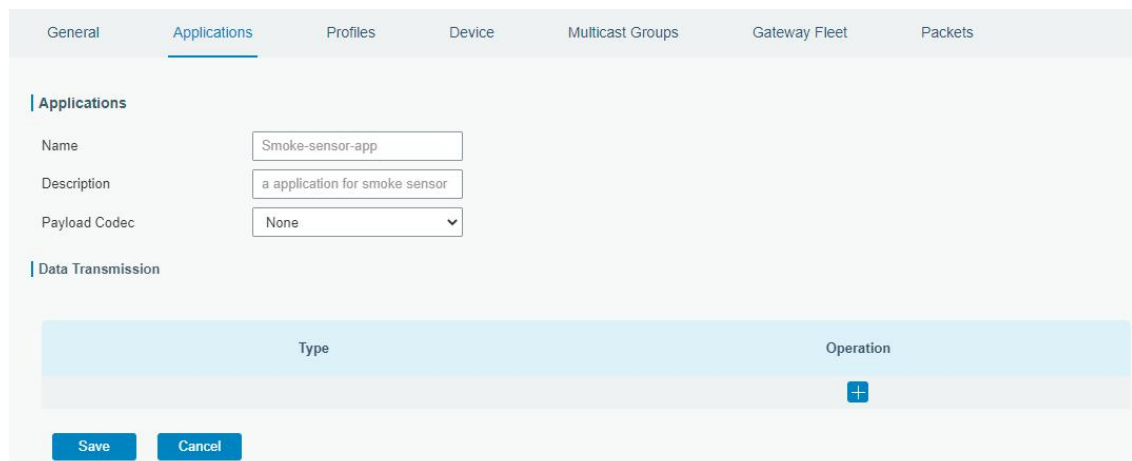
General Applications Profiles Device Multicast Groups Gateway Fleet Packets

Applications

Name Smoke-sensor-app

Description a application for smoke sensor

Payload Codec None

Data Transmission

| Type | Operation |
|---|---|
| | + |

Save Cancel